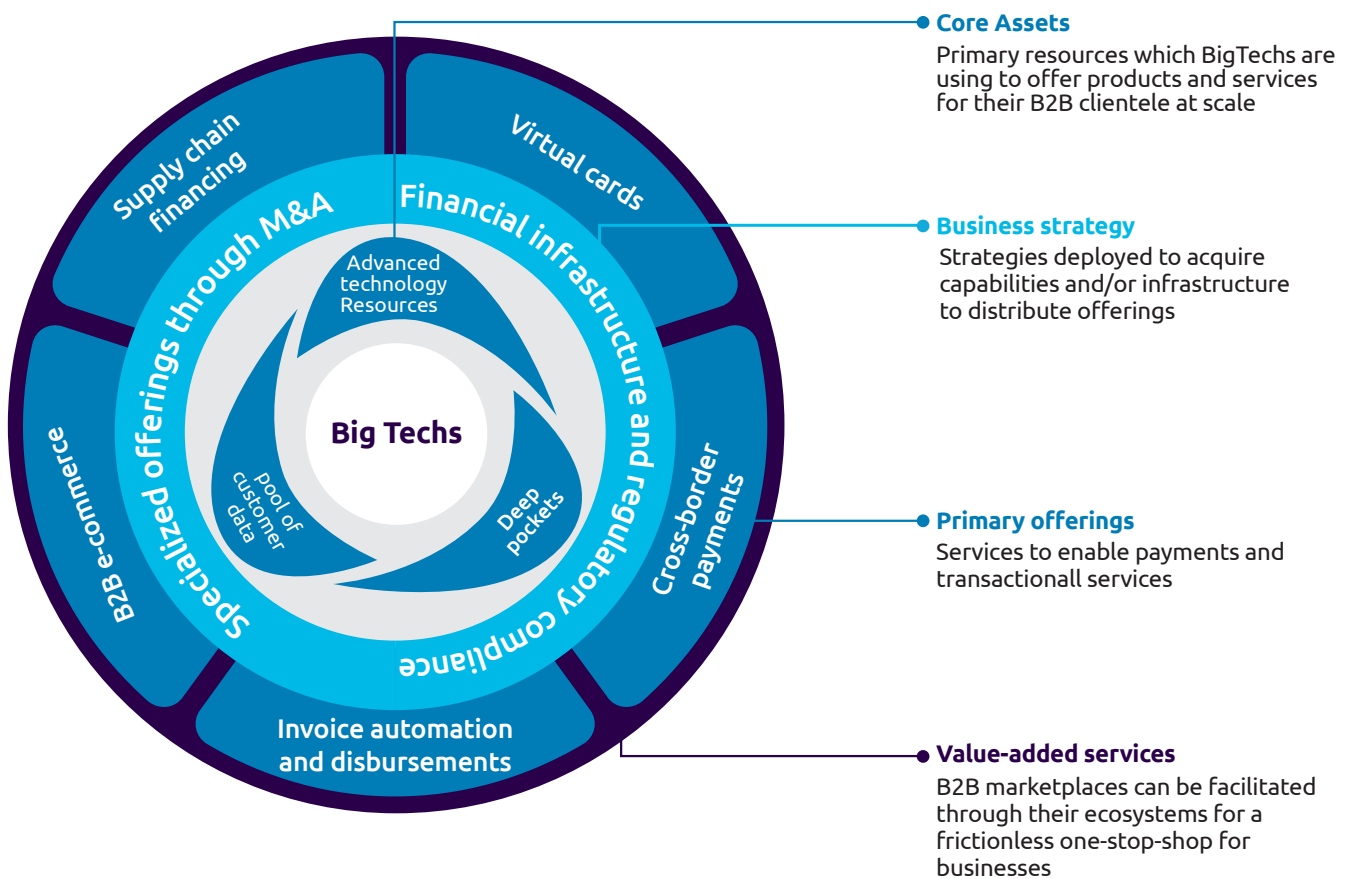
Supply chain financing

Virtual cards

Specialized offerings through M&A

Financial infrastructure and regulatory compliance

Advanced technology Resources

Big Techs

Pool of customer data

Deep pockets

B2B e-commerce

Cross-border payments

Invoice automation and disbursements

Core Assets
Primary resources which BigTechs are using to offer products and services for their B2B clientele at scale

Business strategy
Strategies deployed to acquire capabilities and/or infrastructure to distribute offerings

Primary offerings
Services to enable payments and transactionall services

Value-added services
B2B marketplaces can be facilitated through their ecosystems for a frictionless one-stop-shop for businesses